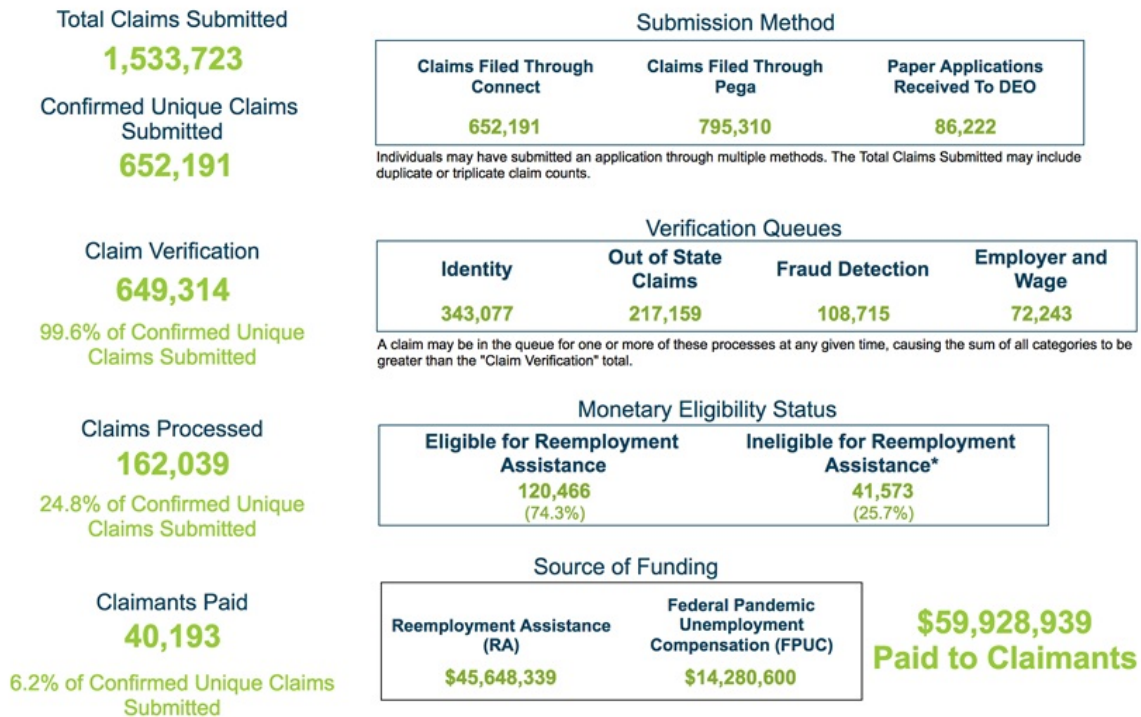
Total Claims Submitted
1,533,723
Confirmed Unique Claims Submitted
652,191

Submission Method

| Claims Filed Through Connect | Claims Filed Through Pega | Paper Applications Received To DEO |
|---|---|---|
| 652,191 | 795,310 | 86,222 |

Individuals may have submitted an application through multiple methods. The Total Claims Submitted may include duplicate or triplicate claim counts.

Claim Verification
649,314
99.6% of Confirmed Unique Claims Submitted

Verification Queues

| Identity | Out of State Claims | Fraud Detection | Employer and Wage |
|---|---|---|---|
| 343,077 | 217,159 | 108,715 | 72,243 |

A claim may be in the queue for one or more of these processes at any given time, causing the sum of all categories to be greater than the "Claim Verification" total.

Claims Processed
162,039
24.8% of Confirmed Unique Claims Submitted

Monetary Eligibility Status

| Eligible for Reemployment Assistance | Ineligible for Reemployment Assistance* |
|---|---|
| 120,466 (74.3%) | 41,573 (25.7%) |

Claimants Paid
40,193
6.2% of Confirmed Unique Claims Submitted

Source of Funding

| Reemployment Assistance (RA) | Federal Pandemic Unemployment Compensation (FPUC) |
|---|---|
| $45,648,339 | $14,280,600 |

$59,928,939
Paid to Claimants